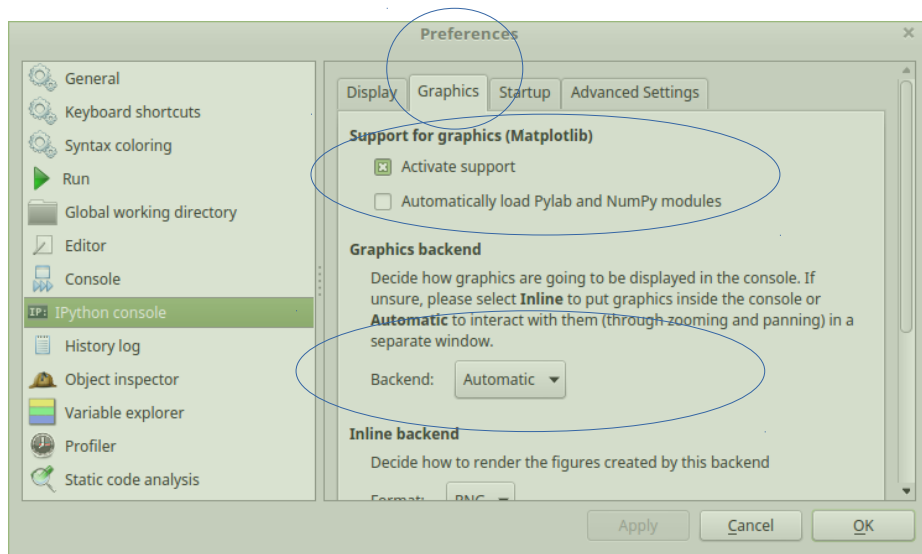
Preferences

General
Keyboard shortcuts
Syntax coloring
Run
Global working directory
Editor
Console
IPython console
History log
Object inspector
Variable explorer
Profiler
Static code analysis

Display | Graphics | Startup | Advanced Settings

Support for graphics (Matplotlib)

Activate support

Automatically load Pylab and NumPy modules

Graphics backend

Decide how graphics are going to be displayed in the console. If unsure, please select **Inline** to put graphics inside the console or **Automatic** to interact with them (through zooming and panning) in a separate window.

Backend: Automatic

Inline backend

Decide how to render the figures created by this backend

Format: PNG

Apply | Cancel | OK